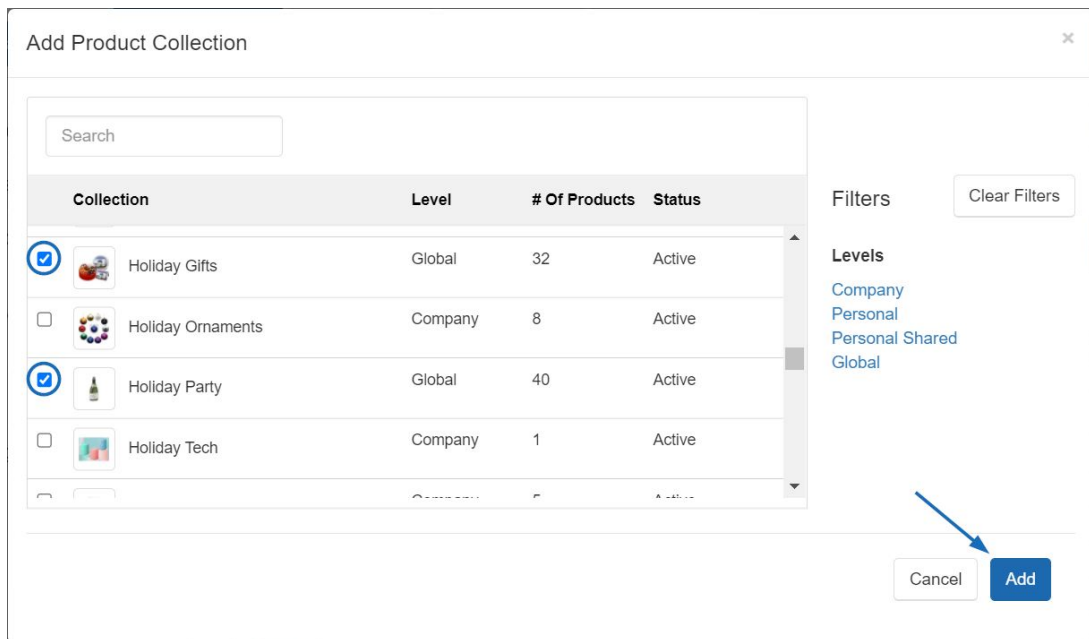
Add Product Collection

×

Search

| Collection | Level | # Of Products | Status |
|---|---|---|---|
| Holiday Gifts | Global | 32 | Active |
| Holiday Ornaments | Company | 8 | Active |
| Holiday Party | Global | 40 | Active |
| Holiday Tech | Company | 1 | Active |
| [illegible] | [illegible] | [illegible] | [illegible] |

Filters

Clear Filters

Levels

Company
Personal
Personal Shared
Global

Cancel

Add